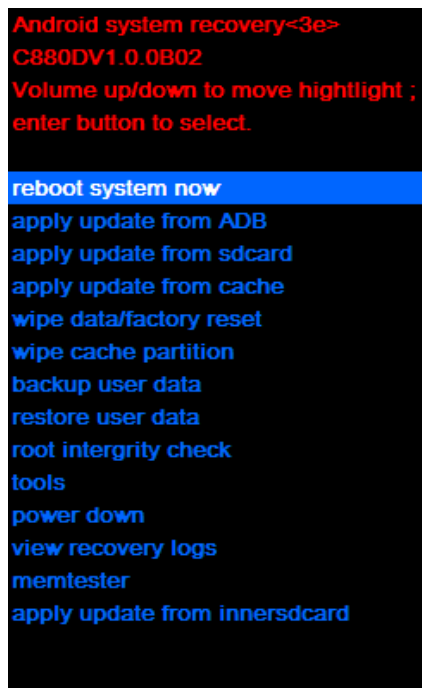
Android system recovery<3e>
C880DV1.0.0B02
Volume up/down to move hightlight ;
enter button to select.

reboot system now
apply update from ADB
apply update from sdcard
apply update from cache
wipe data/factory reset
wipe cache partition
backup user data
restore user data
root intergrity check
tools
power down
view recovery logs
memtester
apply update from innersdcard